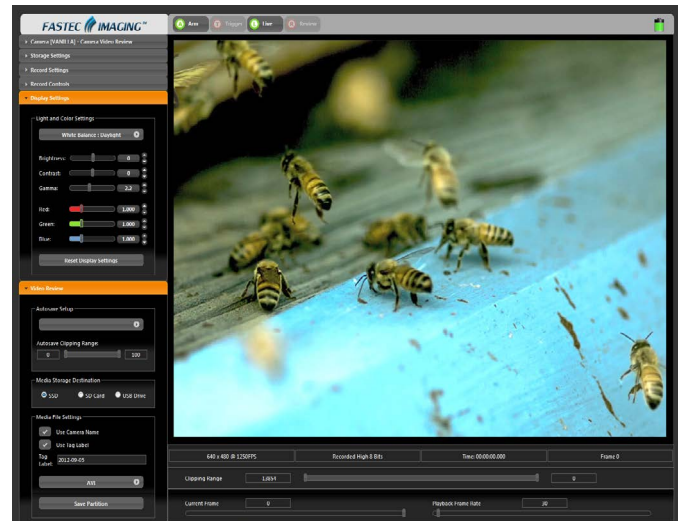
FASTEC IMAGING™

Arm Trigger Live Review

Camera [VANILLA] - Camera Video Review
Storage Settings
Record Settings
Record Controls
Display Settings

Light and Color Settings
White Balance : Daylight
Brightness: 0
Contrast: 0
Gamma: 2.2
Red: 1.000
Green: 1.000
Blue: 1.000
Reset Display Settings

Video Review

Autosave Setup
Autosave Clipping Range:
0 100

Media Storage Destination
SSD SD Card USB Drive

Media File Settings
Use Camera Name
Use Tag Label
Tag Label: 2012-09-05
AVI
Save Partition

640 x 400 @ 1250FPS
Recorded High 8 Bits
Time: 00:00:00.000
Frame 0

Clipping Range 1/854 0

Current Frame 0
Playback Frame Rate 30